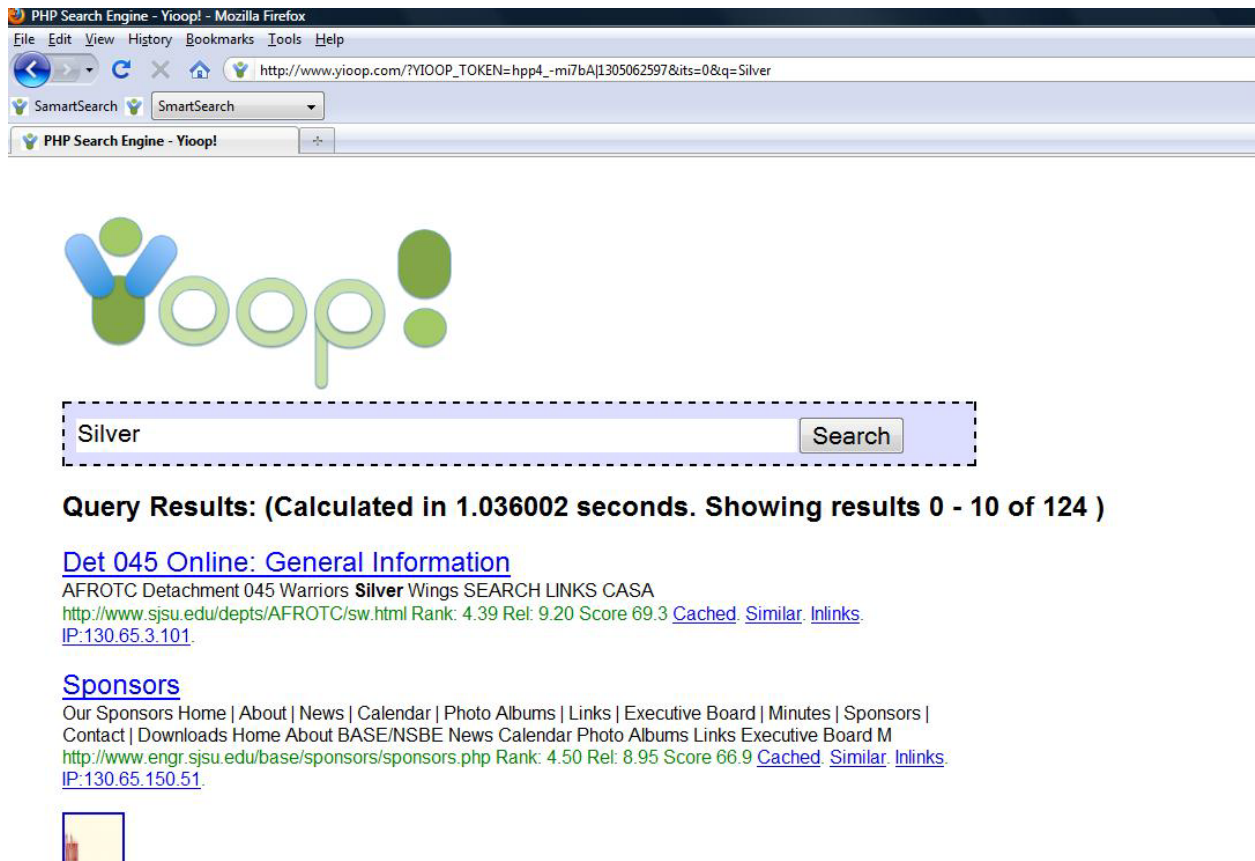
PHP Search Engine - Yioop! - Mozilla Firefox

File Edit View History Bookmarks Tools Help

http://www.yioop.com/?YIOOP_TOKEN=hpp4_-mi7bA|1305062597&its=0&q=Silver

SamartSearch SmartSearch

PHP Search Engine - Yioop!

Yioop!

Silver

Search

Query Results: (Calculated in 1.036002 seconds. Showing results 0 - 10 of 124 )

Det 045 Online: General Information

AFROTC Detachment 045 Warriors **Silver** Wings SEARCH LINKS CASA

http://www.sjsu.edu/depts/AFROTC/sw.html Rank: 4.39 Rel: 9.20 Score 69.3 Cached. Similar. Inlinks. IP:130.65.3.101.

Sponsors

Our Sponsors Home | About | News | Calendar | Photo Albums | Links | Executive Board | Minutes | Sponsors | Contact | Downloads Home About BASE/NSBE News Calendar Photo Albums Links Executive Board M

http://www.engr.sjsu.edu/base/sponsors/sponsors.php Rank: 4.50 Rel: 8.95 Score 66.9 Cached. Similar. Inlinks. IP:130.65.150.51.